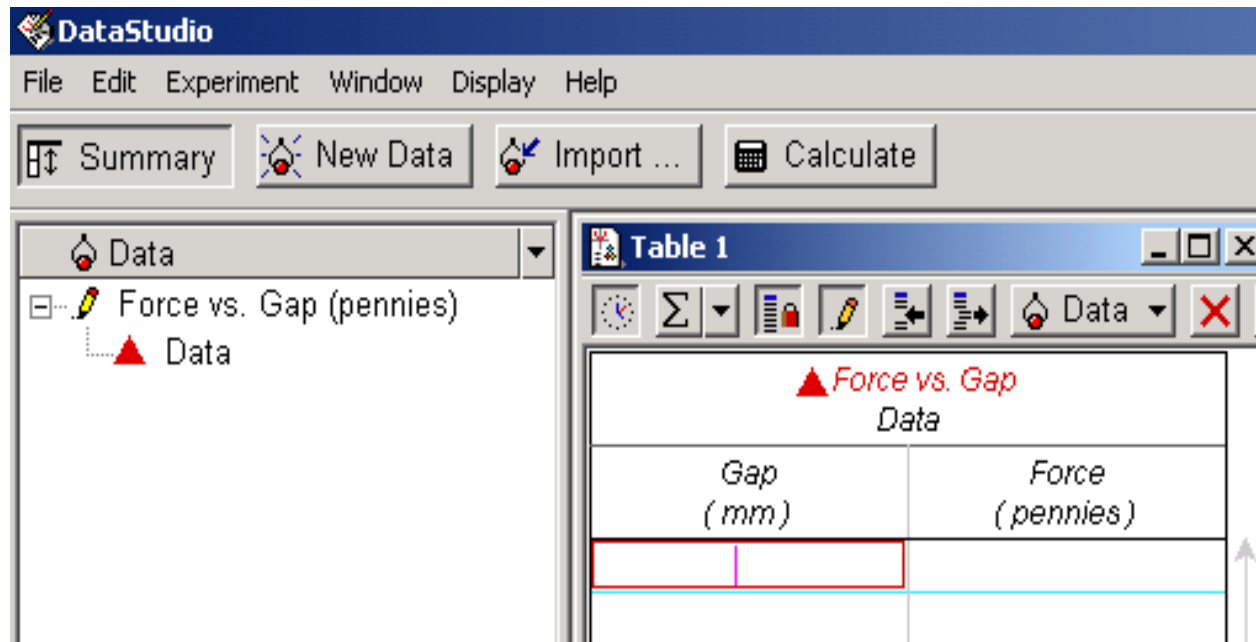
DataStudio

File Edit Experiment Window Display Help

Summary New Data Import ... Calculate

Data

Force vs. Gap (pennies)

Data

Table 1

Data

Force vs. Gap
Data

| Gap ( mm ) | Force ( pennies ) |
|---|---|
| | |